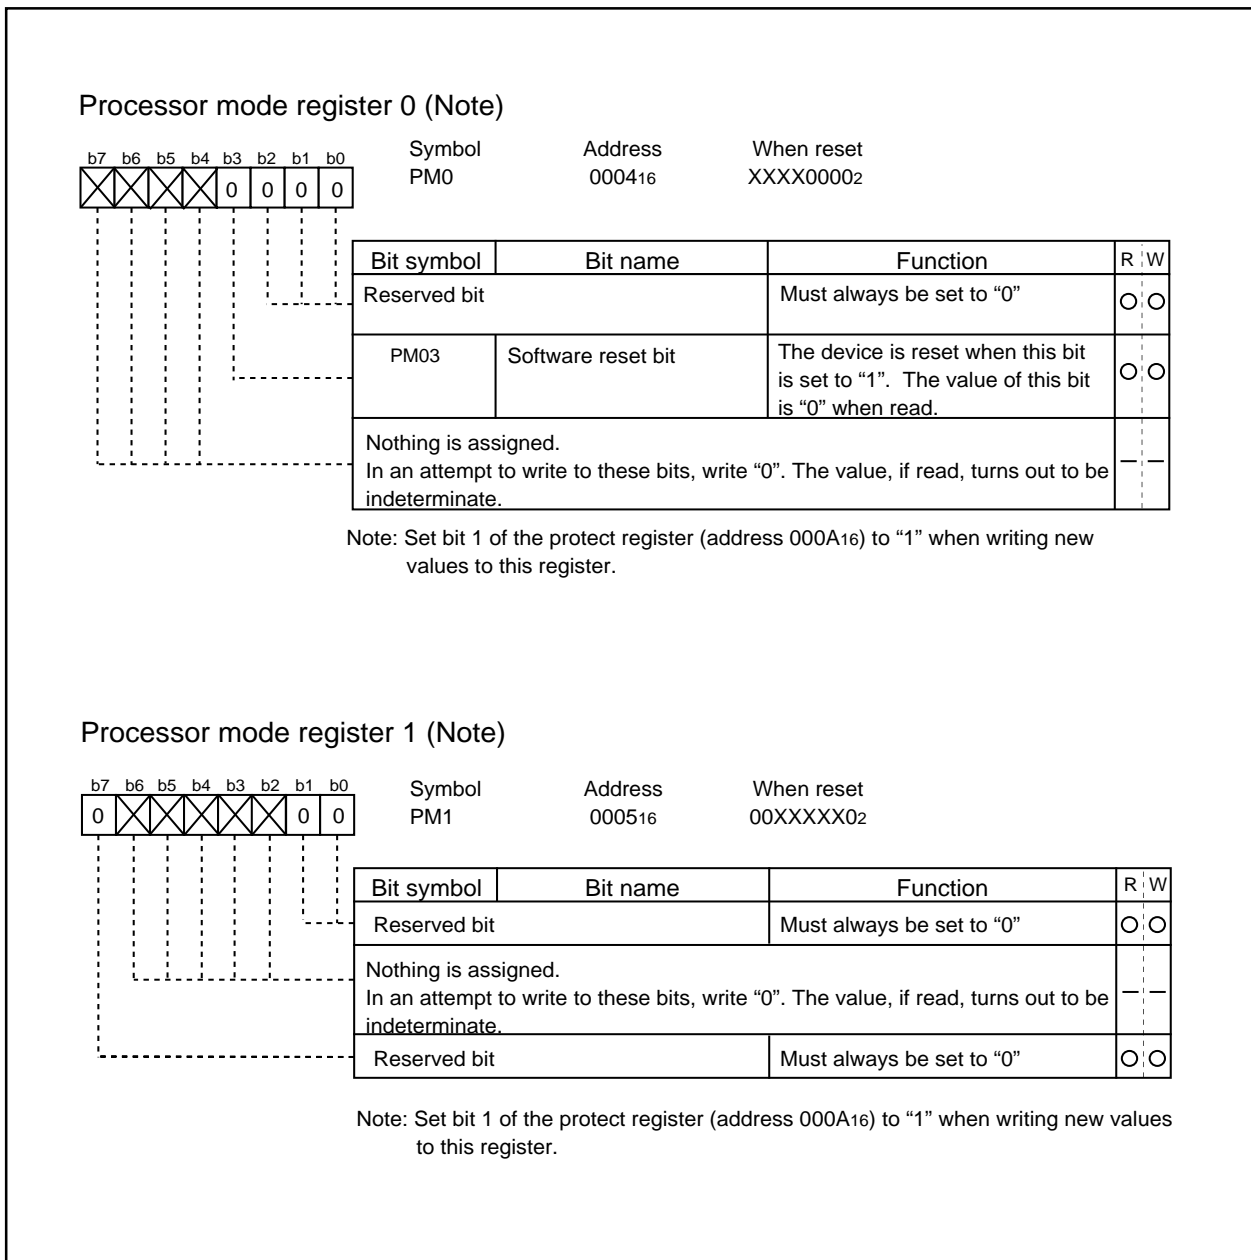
Processor mode register 0 (Note)

b7 b6 b5 b4 b3 b2 b1 b0

0 0 0 0

| Symbol | Address | When reset |
|---|---|---|
| PM0 | $0004_{16}$ | $XXXX0000_2$ |

| Bit symbol | Bit name | Function | R | W |
|---|---|---|---|---|
| Reserved bit | | Must always be set to “0” | O | O |
| PM03 | Software reset bit | The device is reset when this bit is set to “1”. The value of this bit is “0” when read. | O | O |
| Nothing is assigned. In an attempt to write to these bits, write “0”. The value, if read, turns out to be indeterminate. | | | — | — |

Note: Set bit 1 of the protect register (address $000A_{16}$) to “1” when writing new values to this register.

Processor mode register 1 (Note)

b7 b6 b5 b4 b3 b2 b1 b0

0 0 0

| Symbol | Address | When reset |
|---|---|---|
| PM1 | $0005_{16}$ | $00XXXXX0_2$ |

| Bit symbol | Bit name | Function | R | W |
|---|---|---|---|---|
| Reserved bit | | Must always be set to “0” | O | O |
| Nothing is assigned. In an attempt to write to these bits, write “0”. The value, if read, turns out to be indeterminate. | | | — | — |
| Reserved bit | | Must always be set to “0” | O | O |

Note: Set bit 1 of the protect register (address $000A_{16}$) to “1” when writing new values to this register.